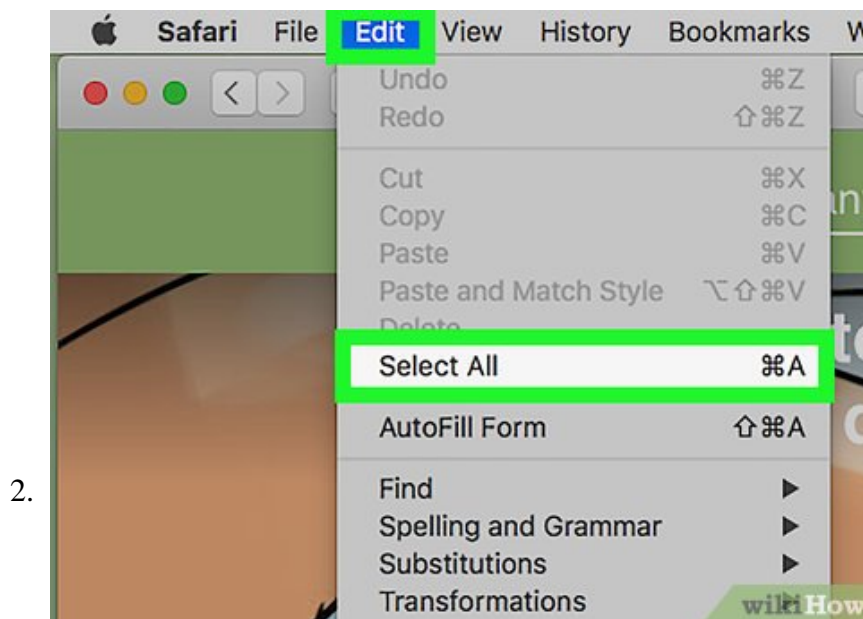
2.

Safari File Edit View History Bookmarks W

Undo ⌘Z
Redo ⇧⌘Z

Cut ⌘X
Copy ⌘C
Paste ⌘V
Paste and Match Style ⌥⇧⌘V
Delete
Select All ⌘A

AutoFill Form ⇧⌘A

Find ▶
Spelling and Grammar ▶
Substitutions ▶
Transformations

wikiHow